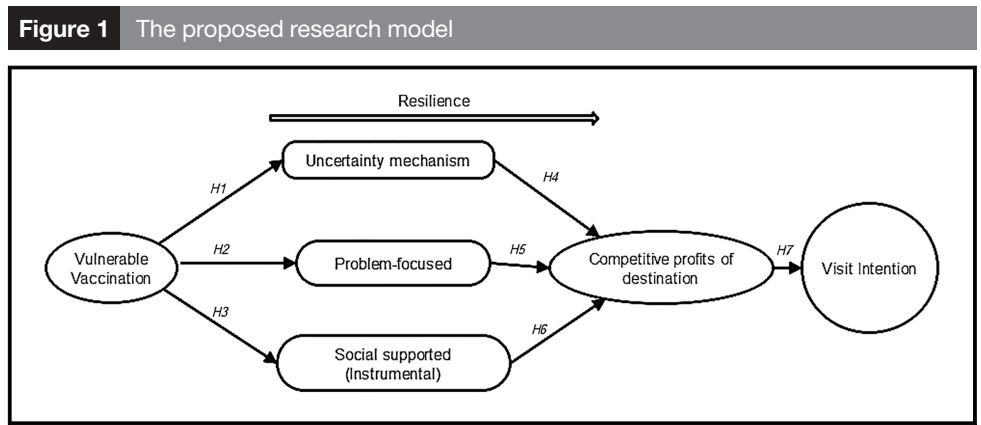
Figure 1 The proposed research model

Resilience

Vulnerable Vaccination

H1

H2

H3

Uncertainty mechanism

Problem-focused

Social supported (Instrumental)

H4

H5

H6

Competitive profits of destination

H7

Visit Intention